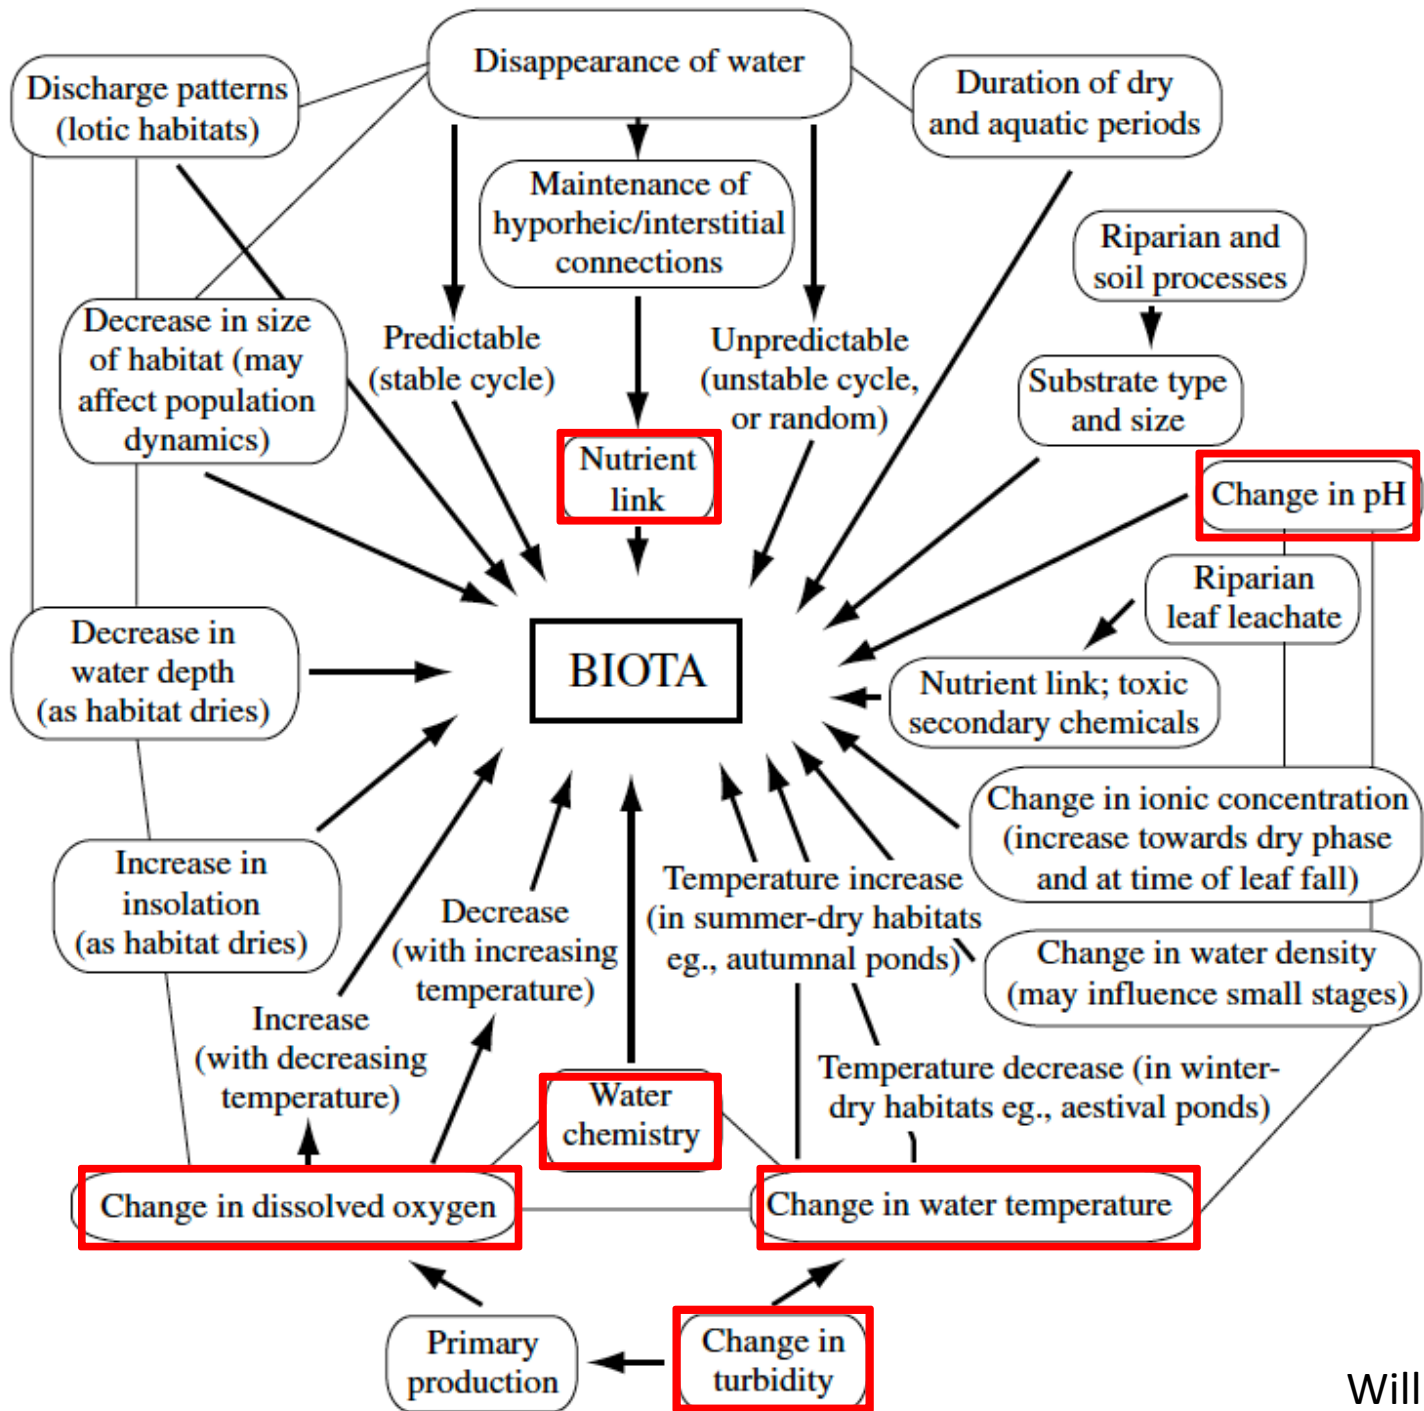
Disappearance of water

Discharge patterns (lotic habitats)

Duration of dry and aquatic periods

Maintenance of hyporheic/interstitial connections

Riparian and soil processes

Decrease in size of habitat (may affect population dynamics)

Predictable (stable cycle)

Unpredictable (unstable cycle, or random)

Substrate type and size

Nutrient link

Change in pH

Riparian leaf leachate

Decrease in water depth (as habitat dries)

BIOTA

Nutrient link; toxic secondary chemicals

Change in ionic concentration (increase towards dry phase and at time of leaf fall)

Increase in insolation (as habitat dries)

Decrease (with increasing temperature)

Temperature increase (in summer-dry habitats eg., autumnal ponds)

Change in water density (may influence small stages)

Increase (with decreasing temperature)

Temperature decrease (in winter-dry habitats eg., aestival ponds)

Water chemistry

Change in dissolved oxygen

Change in water temperature

Primary production

Change in turbidity

Will